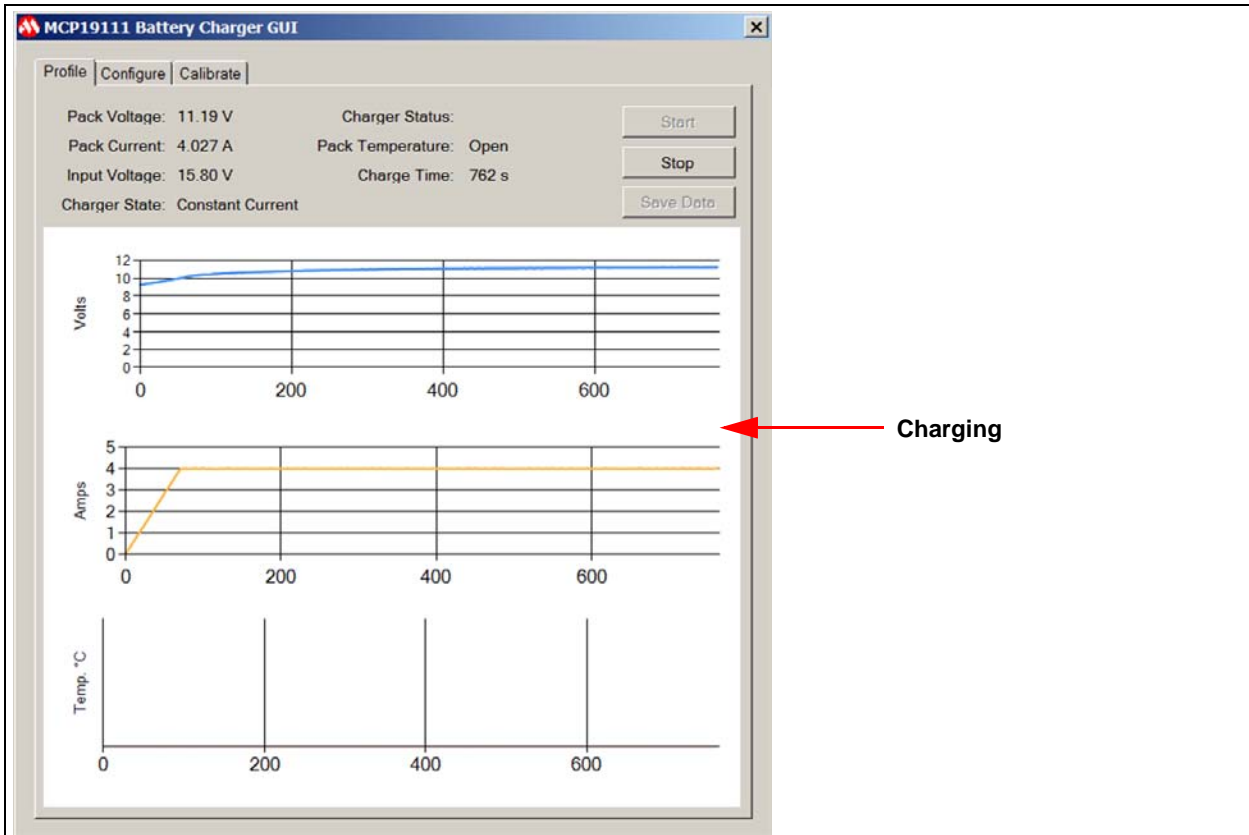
MCP19111 Battery Charger GUI

Profile | Configure | Calibrate

Pack Voltage: 11.19 V
Pack Current: 4.027 A
Input Voltage: 15.80 V
Charger State: Constant Current

Charger Status:
Pack Temperature: Open
Charge Time: 762 s

Start
Stop
Save Data

Volts
12
10
8
6
4
2
0
0 200 400 600

Amps
5
4
3
2
1
0
0 200 400 600

Temp. °C
0 200 400 600

Charging